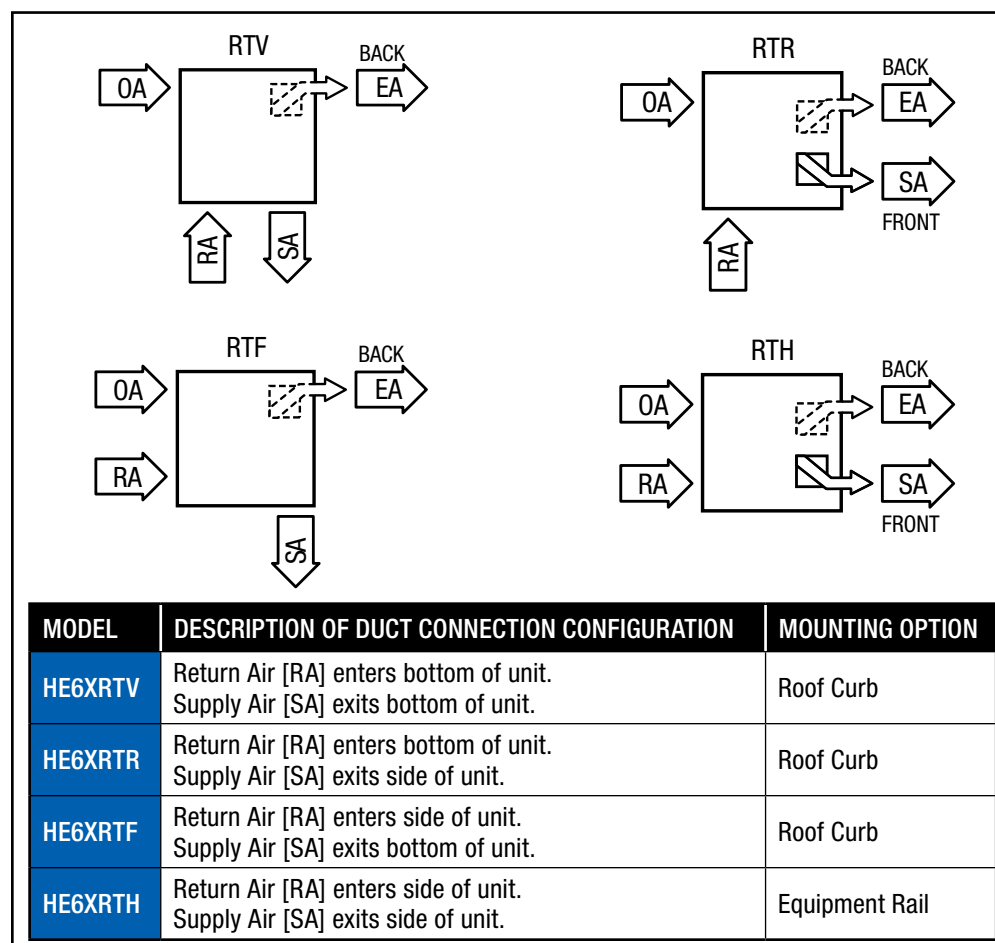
RTV
OA
BACK
EA
RA
SA

RTR
OA
BACK
EA
SA
FRONT
RA

RTF
OA
BACK
EA
RA
SA

RTH
OA
BACK
EA
RA
SA
FRONT

| MODEL | DESCRIPTION OF DUCT CONNECTION CONFIGURATION | MOUNTING OPTION |
|---|---|---|
| HE6XRTV | Return Air [RA] enters bottom of unit. Supply Air [SA] exits bottom of unit. | Roof Curb |
| HE6XRTR | Return Air [RA] enters bottom of unit. Supply Air [SA] exits side of unit. | Roof Curb |
| HE6XRTF | Return Air [RA] enters side of unit. Supply Air [SA] exits bottom of unit. | Roof Curb |
| HE6XRTH | Return Air [RA] enters side of unit. Supply Air [SA] exits side of unit. | Equipment Rail |